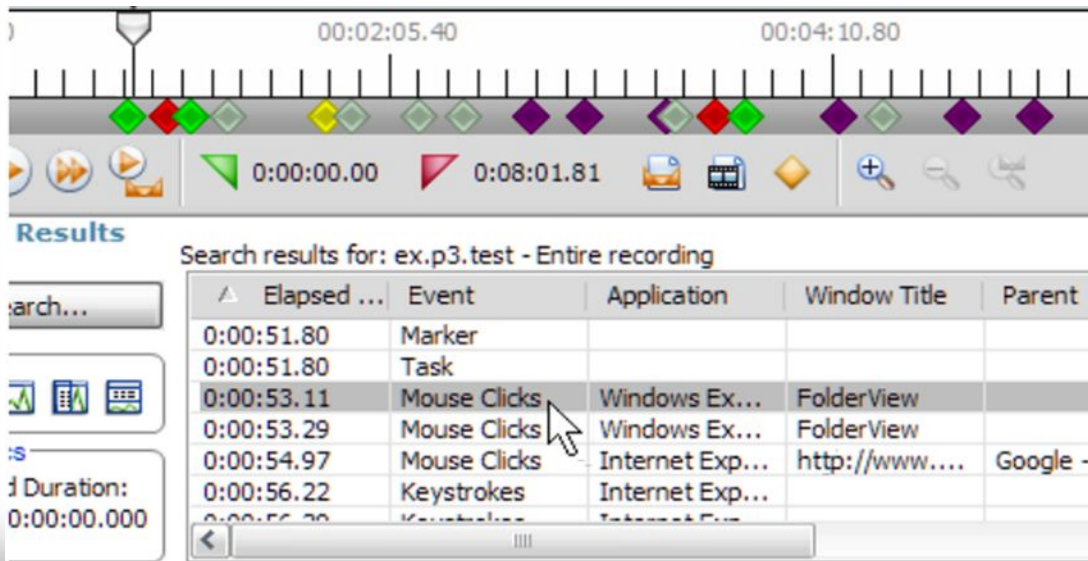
00:02:05.40 00:04:10.80

0:00:00.00 0:08:01.81

Results

Search results for: ex.p3.test - Entire recording

arch...

| Elapsed ... | Event | Application | Window Title | Parent |
|---|---|---|---|---|
| 0:00:51.80 | Marker | | | |
| 0:00:51.80 | Task | | | |
| 0:00:53.11 | Mouse Clicks | Windows Ex... | FolderView | |
| 0:00:53.29 | Mouse Clicks | Windows Ex... | FolderView | |
| 0:00:54.97 | Mouse Clicks | Internet Exp... | http://www.... | Google - |
| 0:00:56.22 | Keystrokes | Internet Exp... | | |
| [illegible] | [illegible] | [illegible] | | |

s
d Duration:
0:00:00.000